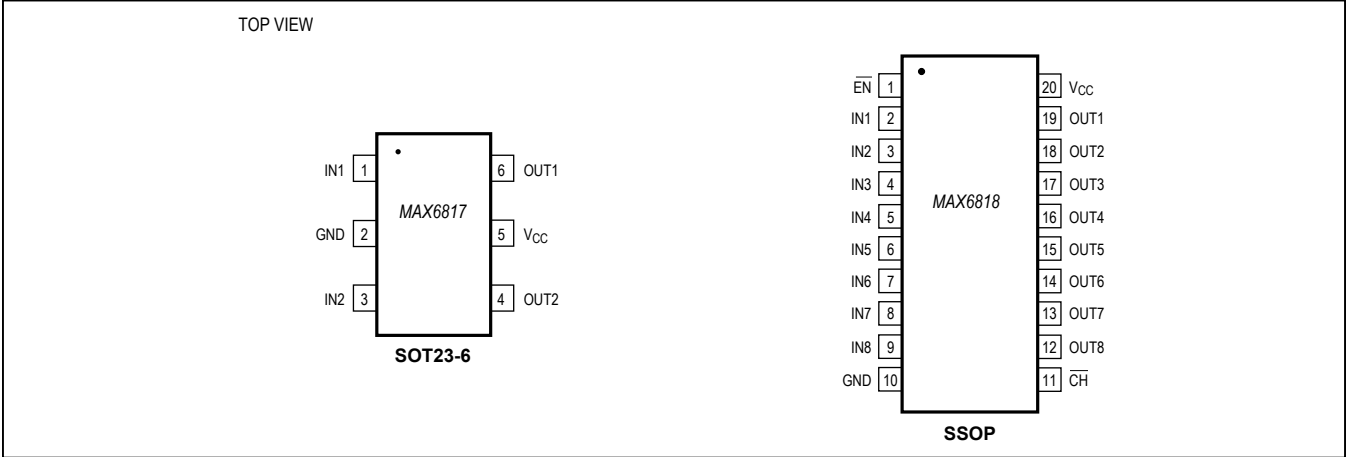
TOP VIEW

IN1 1
GND 2
IN2 3
MAX6817
6 OUT1
5 $V_{CC}$
4 OUT2
SOT23-6

$\overline{EN}$ 1
IN1 2
IN2 3
IN3 4
IN4 5
IN5 6
IN6 7
IN7 8
IN8 9
GND 10
MAX6818
20 $V_{CC}$
19 OUT1
18 OUT2
17 OUT3
16 OUT4
15 OUT5
14 OUT6
13 OUT7
12 OUT8
11 $\overline{CH}$
SSOP